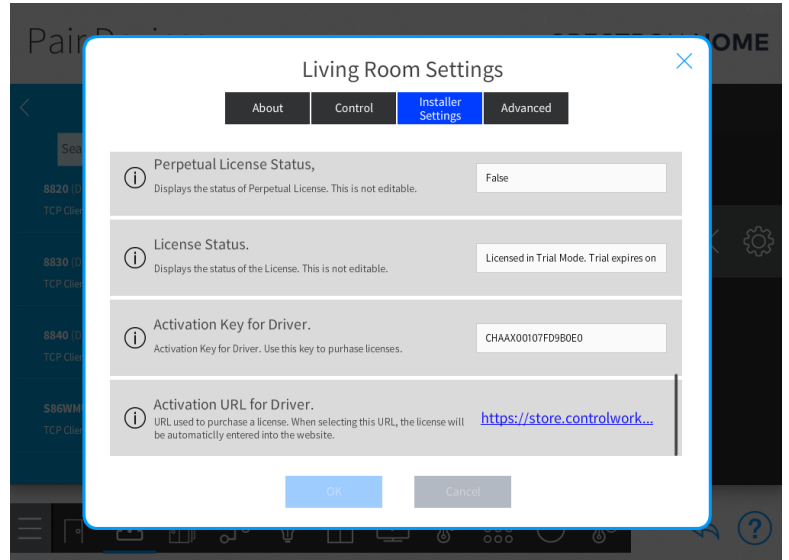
Pair Devices

CRESTRON HOME

Sea

8820 (D

TCP Clie

8830 (D

TCP Clie

8840 (D

TCP Clie

S86WM

TCP Clie

Living Room Settings

About | Control | Installer Settings | Advanced

Perpetual License Status,
Displays the status of Perpetual License. This is not editable.
False

License Status.
Displays the status of the License. This is not editable.
Licensed in Trial Mode. Trial expires on

Activation Key for Driver.
Activation Key for Driver. Use this key to purhase licenses.
CHAAX00107FD9B0E0

Activation URL for Driver.
URL used to purchase a license. When selecting this URL, the license will be automaticlly entered into the website.
https://store.controlwork...

OK

Cancel